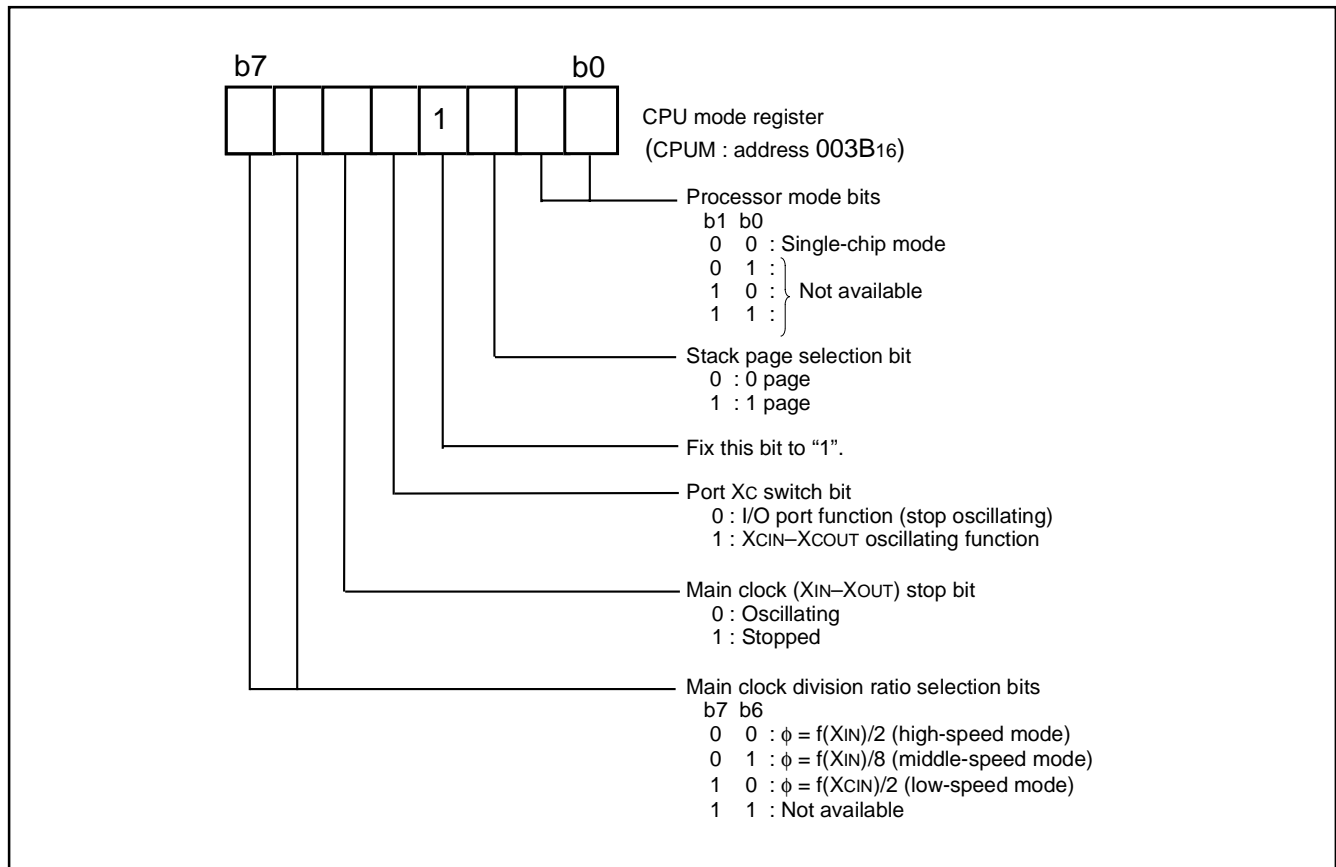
b7 b0

1

CPU mode register
(CPUM : address $003B_{16}$)

Processor mode bits
b1 b0
0 0 : Single-chip mode
0 1 :
1 0 : Not available
1 1 :

Stack page selection bit
0 : 0 page
1 : 1 page

Fix this bit to “1”.

Port $X_C$ switch bit
0 : I/O port function (stop oscillating)
1 : $X_{CIN}$–$X_{COUT}$ oscillating function

Main clock ($X_{IN}$–$X_{OUT}$) stop bit
0 : Oscillating
1 : Stopped

Main clock division ratio selection bits
b7 b6
0 0 : $\phi$ = f($X_{IN}$)/2 (high-speed mode)
0 1 : $\phi$ = f($X_{IN}$)/8 (middle-speed mode)
1 0 : $\phi$ = f($X_{CIN}$)/2 (low-speed mode)
1 1 : Not available